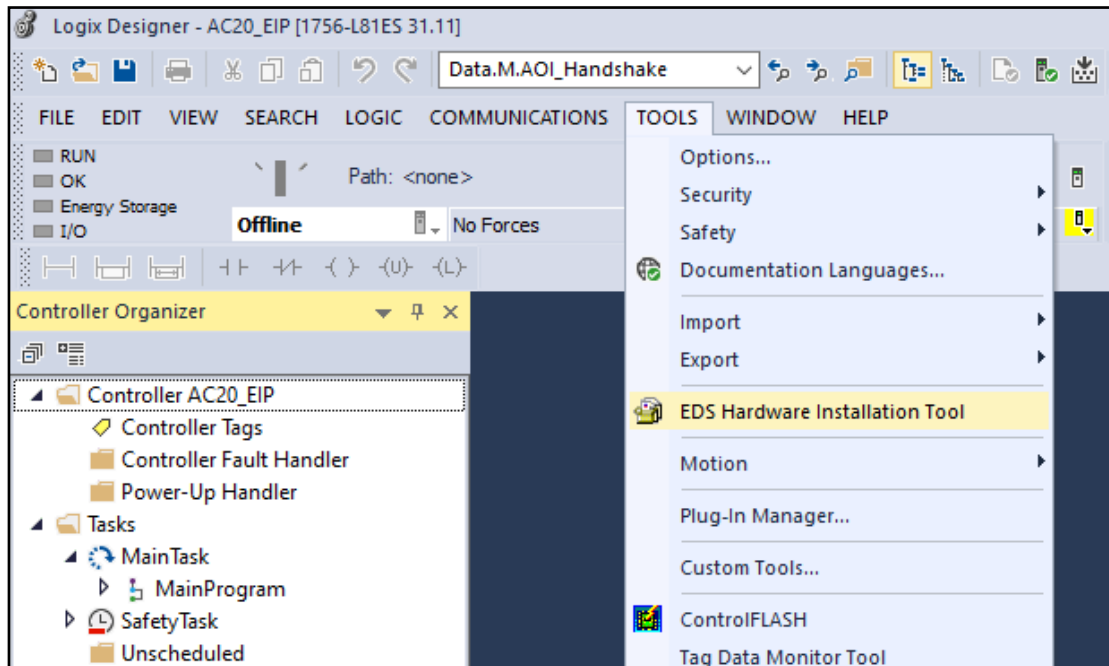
Logix Designer - AC20_EIP [1756-L81ES 31.11]

Data.M.AOI_Handshake

FILE EDIT VIEW SEARCH LOGIC COMMUNICATIONS TOOLS WINDOW HELP

RUN
OK
Energy Storage
I/O

Path: <none>

Offline
No Forces

Controller Organizer

Controller AC20_EIP
Controller Tags
Controller Fault Handler
Power-Up Handler
Tasks
MainTask
MainProgram
SafetyTask
Unscheduled

Options...
Security
Safety
Documentation Languages...
Import
Export
EDS Hardware Installation Tool
Motion
Plug-In Manager...
Custom Tools...
ControlFLASH
Tag Data Monitor Tool